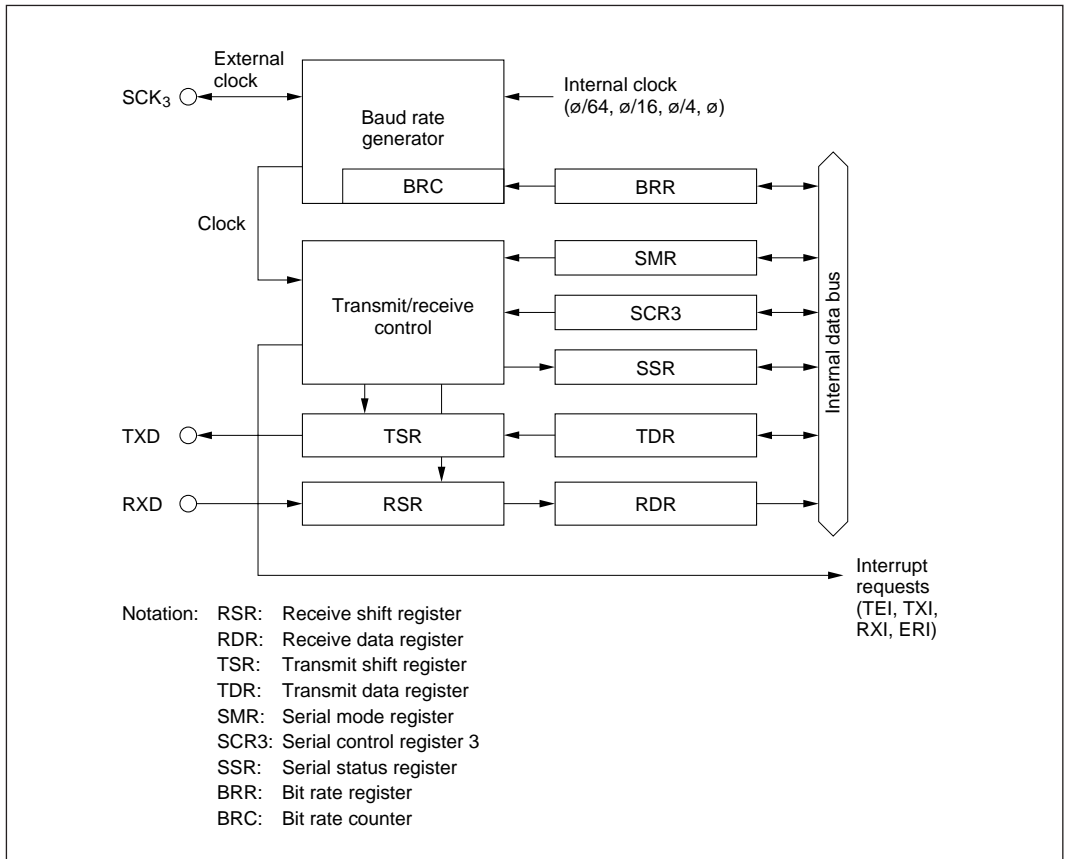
External clock

SCK$_3$

Internal clock (ø/64, ø/16, ø/4, ø)

Baud rate generator

BRC

BRR

Clock

Transmit/receive control

SMR

SCR3

SSR

Internal data bus

TXD

TSR

TDR

RXD

RSR

RDR

Interrupt requests (TEI, TXI, RXI, ERI)

Notation: RSR: Receive shift register
RDR: Receive data register
TSR: Transmit shift register
TDR: Transmit data register
SMR: Serial mode register
SCR3: Serial control register 3
SSR: Serial status register
BRR: Bit rate register
BRC: Bit rate counter